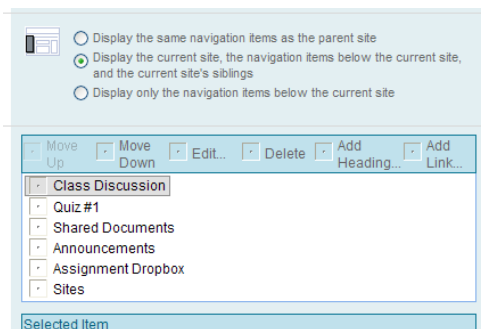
Display the same navigation items as the parent site

Display the current site, the navigation items below the current site, and the current site's siblings

Display only the navigation items below the current site

Move Up | Move Down | Edit... | Delete | Add Heading... | Add Link...

Class Discussion
Quiz #1
Shared Documents
Announcements
Assignment Dropbox
Sites

Selected Item